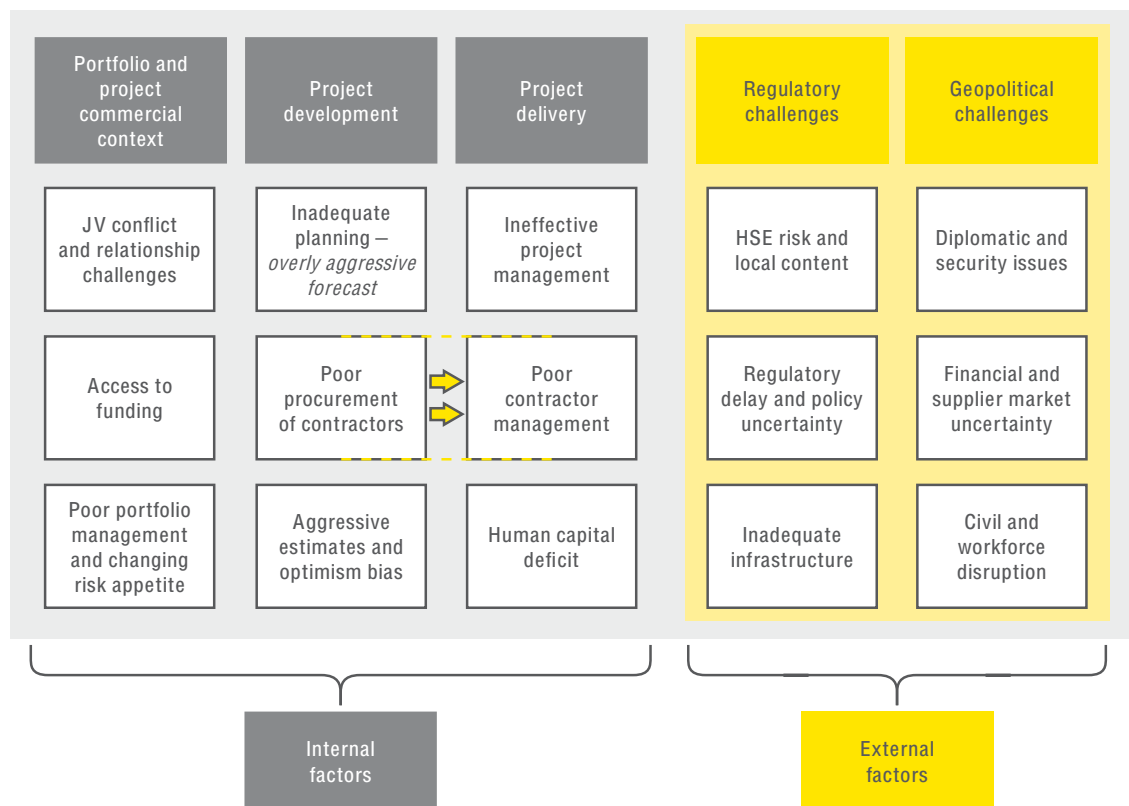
Portfolio and project commercial context

Project development

Project delivery

Regulatory challenges

Geopolitical challenges

JV conflict and relationship challenges

Inadequate planning – *overly aggressive forecast*

Ineffective project management

HSE risk and local content

Diplomatic and security issues

Access to funding

Poor procurement of contractors

Poor contractor management

Regulatory delay and policy uncertainty

Financial and supplier market uncertainty

Poor portfolio management and changing risk appetite

Aggressive estimates and optimism bias

Human capital deficit

Inadequate infrastructure

Civil and workforce disruption

Internal factors

External factors